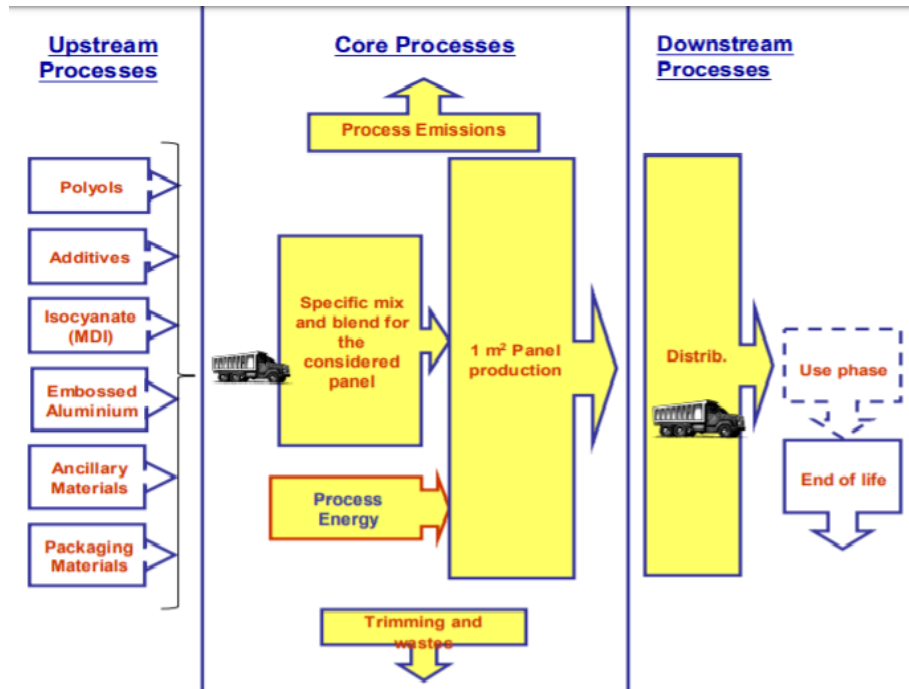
Upstream Processes

Core Processes

Downstream Processes

Process Emissions

Polyols

Additives

Isocyanate (MDI)

Embossed Aluminium

Ancillary Materials

Packaging Materials

Specific mix and blend for the considered panel

1 m² Panel production

Process Energy

Distrib.

Use phase

End of life

Trimming and wastes